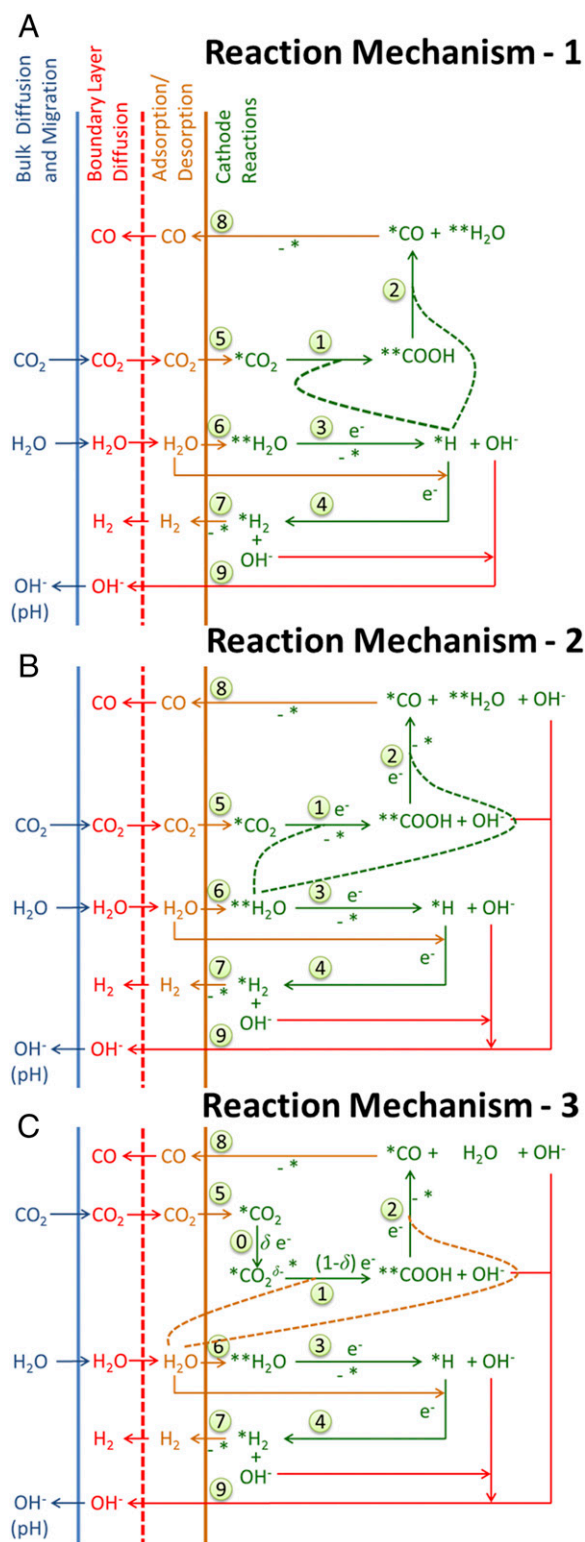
A

Reaction Mechanism - 1

Bulk Diffusion and Migration

Boundary Layer Diffusion

Adsorption/ Desorption

Cathode Reactions

CO CO 8 - * *CO + **$H_2O$

2

$CO_2$ $CO_2$ $CO_2$ 5 *$CO_2$ 1 **COOH

$H_2O$ $H_2O$ $H_2O$ 6 **$H_2O$ 3 $e^-$ - * *H + $OH^-$

$e^-$

$H_2$ $H_2$ 7 - * *$H_2$ 4

+ $OH^-$

9

$OH^-$ $OH^-$

(pH)

B

Reaction Mechanism - 2

CO CO 8 - * *CO + **$H_2O$ + $OH^-$

2 - * $e^-$

$CO_2$ $CO_2$ $CO_2$ 5 *$CO_2$ 1 $e^-$ - * **COOH + $OH^-$

$H_2O$ $H_2O$ $H_2O$ 6 **$H_2O$ 3 $e^-$ - * *H + $OH^-$

$e^-$

$H_2$ $H_2$ 7 - * *$H_2$ 4

+ $OH^-$

9

$OH^-$ $OH^-$

(pH)

C

Reaction Mechanism - 3

CO CO 8 - * *CO + $H_2O$ + $OH^-$

5

$CO_2$ $CO_2$ $CO_2$ *$CO_2$

0 $\delta$ $e^-$

*$CO_2^{\delta-}$ - * $(1-\delta)$ $e^-$ 1 **COOH + $OH^-$

2 - * $e^-$

$H_2O$ $H_2O$ $H_2O$ 6 **$H_2O$ 3 $e^-$ - * *H + $OH^-$

$e^-$

$H_2$ $H_2$ 7 - * *$H_2$ 4

+ $OH^-$

9

$OH^-$ $OH^-$

(pH)